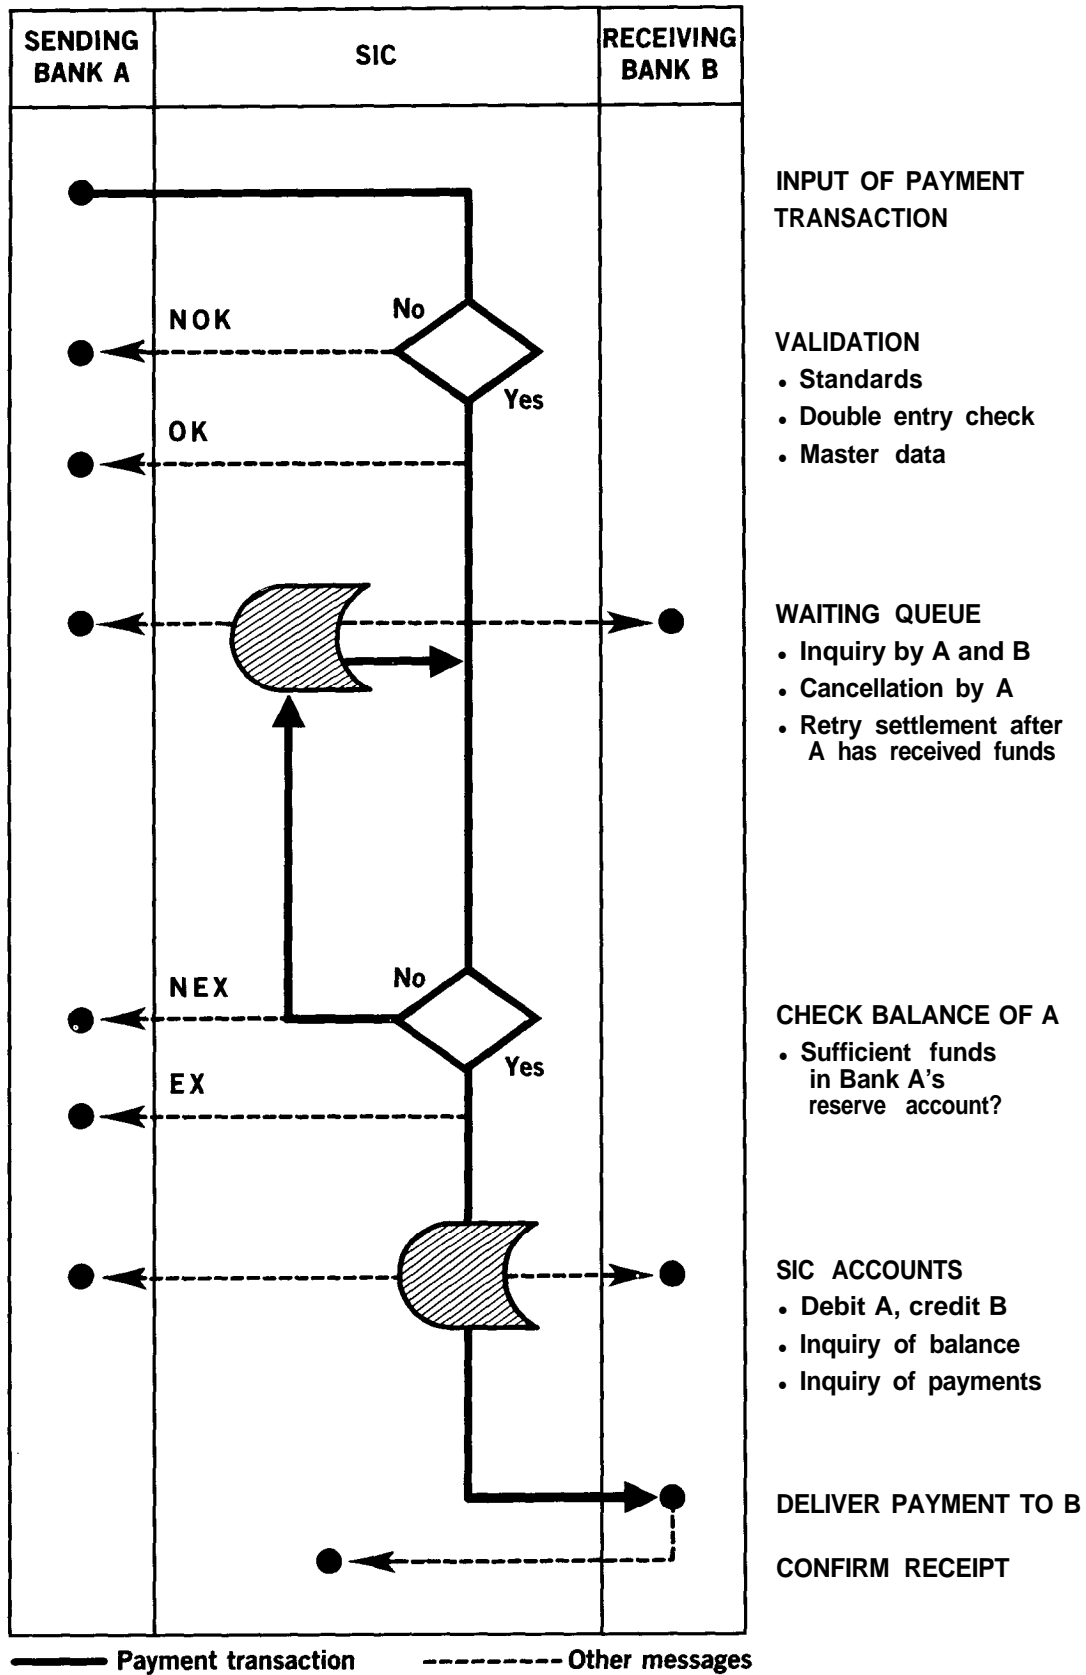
SENDING BANK A

SIC

RECEIVING BANK B

INPUT OF PAYMENT TRANSACTION

NOK

No

Yes

OK

VALIDATION
• Standards
• Double entry check
• Master data

WAITING QUEUE
• Inquiry by A and B
• Cancellation by A
• Retry settlement after A has received funds

NEX

No

Yes

EX

CHECK BALANCE OF A
• Sufficient funds in Bank A's reserve account?

SIC ACCOUNTS
• Debit A, credit B
• Inquiry of balance
• Inquiry of payments

DELIVER PAYMENT TO B

CONFIRM RECEIPT

Payment transaction

Other messages